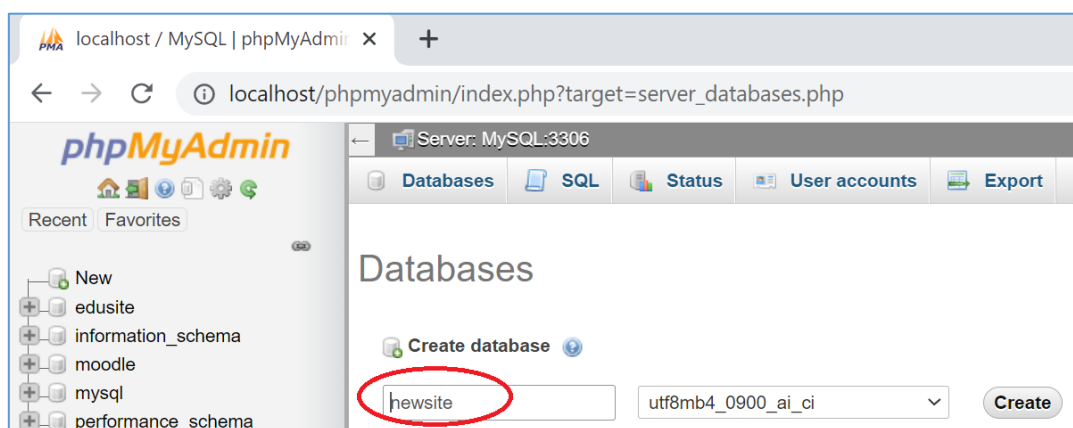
PMA localhost / MySQL | phpMyAdmi ×
+
localhost/phpmyadmin/index.php?target=server_databases.php

phpMyAdmin
Recent Favorites

New
edusite
information_schema
moodle
mysql
performance_schema

Server: MySQL:3306
Databases SQL Status User accounts Export

Databases

Create database

newsite
utf8mb4_0900_ai_ci
Create